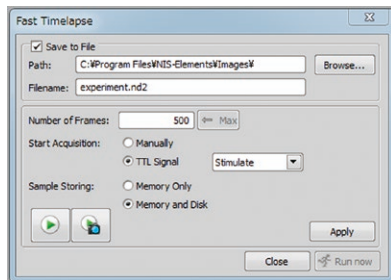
Fast Timelapse

Save to File

Path: C:¥Program Files¥NIS-Elements¥Images¥

Browse...

Filename: experiment.nd2

Number of Frames: 500

Max

Start Acquisition: Manually

TTL Signal

Stimulate

Sample Storing: Memory Only

Memory and Disk

Apply

Close

Run now